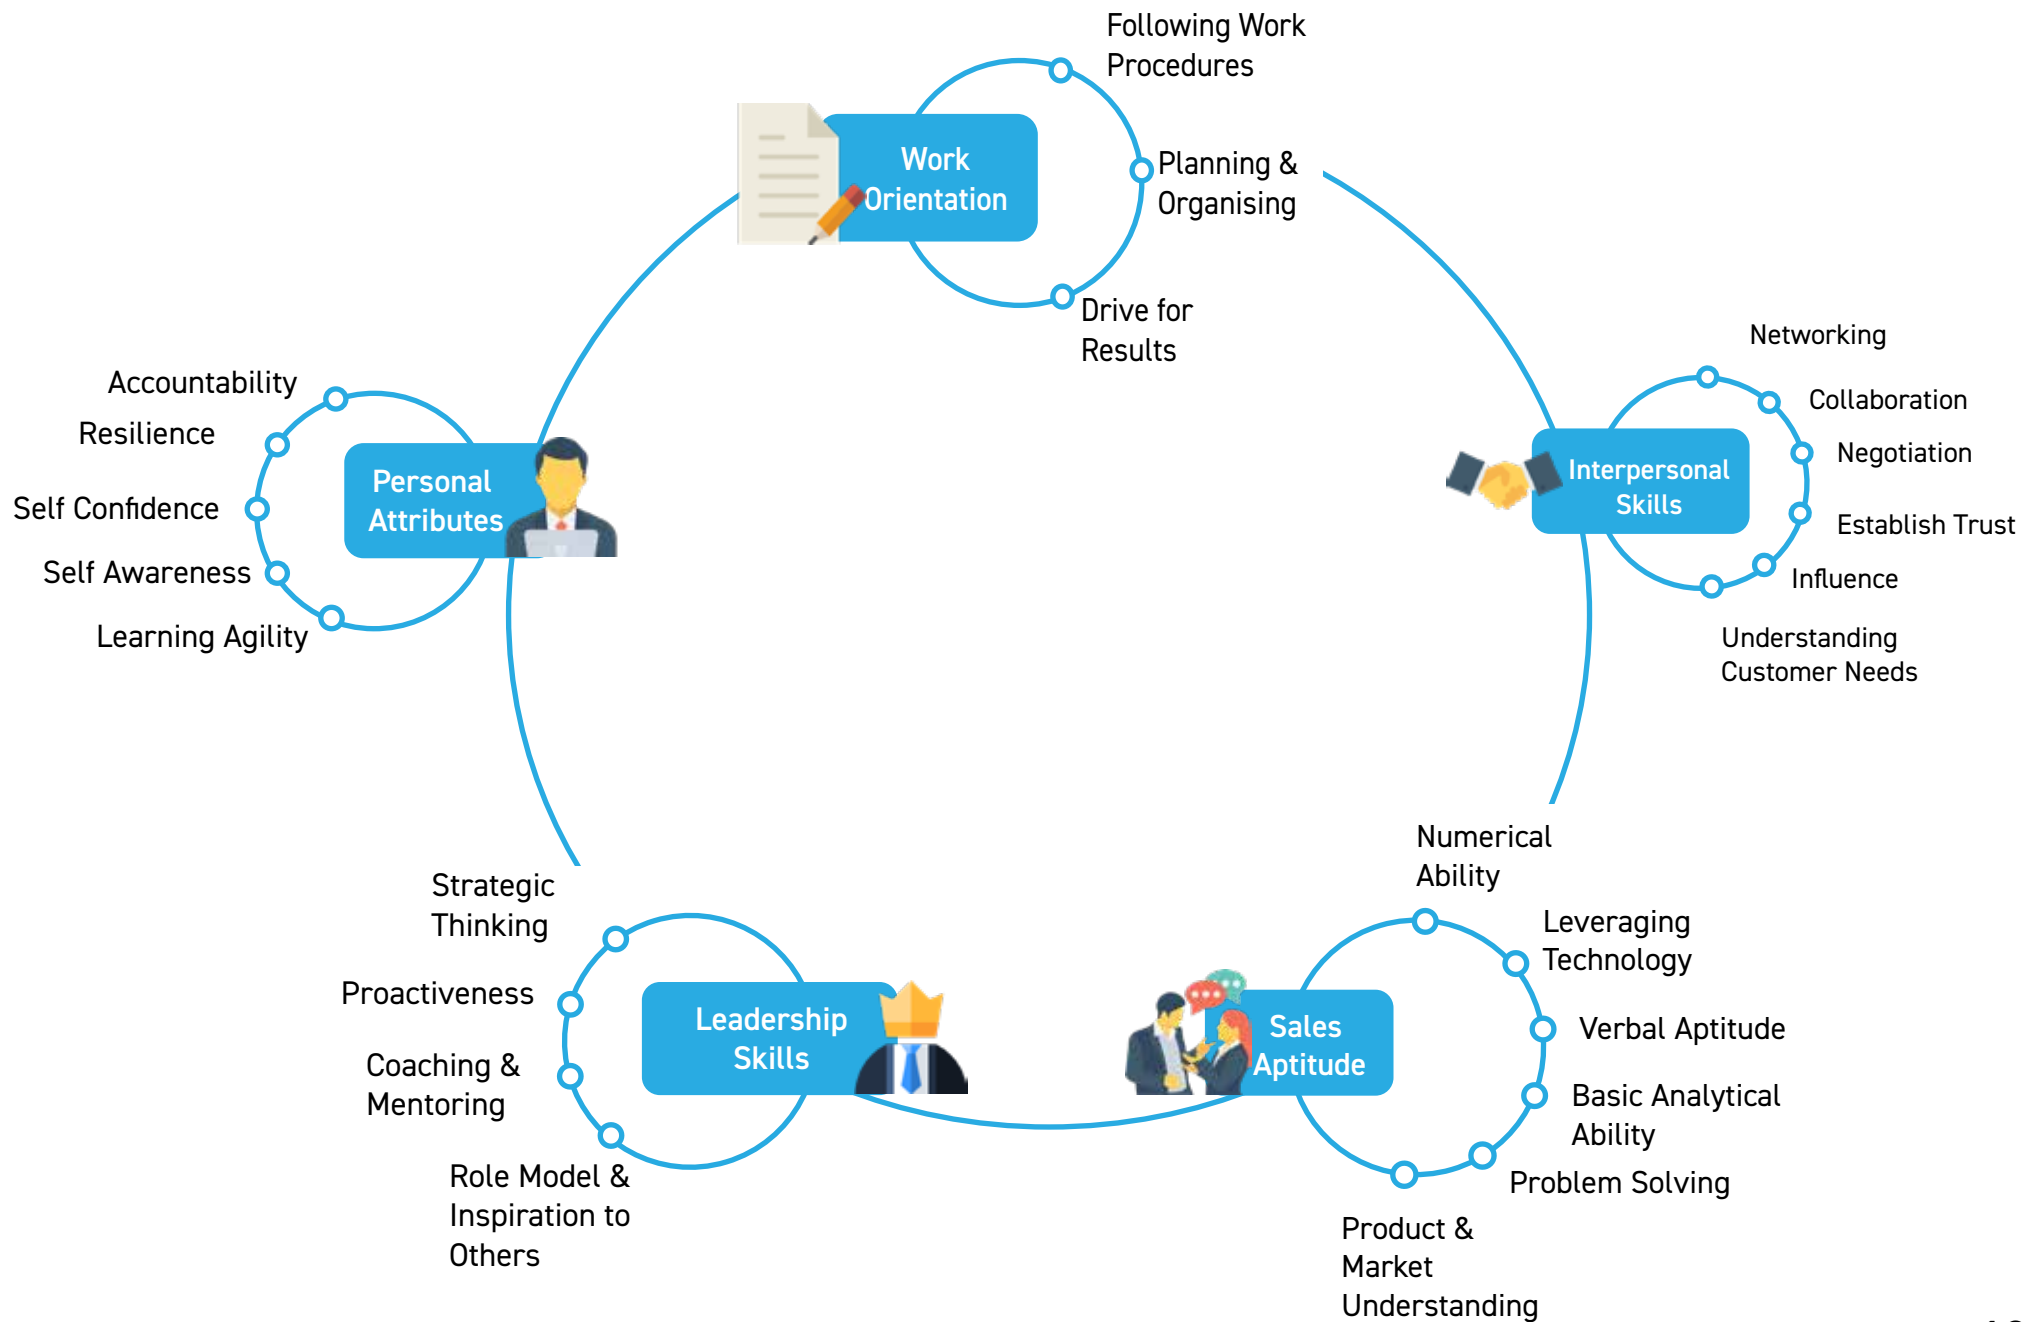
Work Orientation

Following Work Procedures

Planning & Organising

Drive for Results

Interpersonal Skills

Networking

Collaboration

Negotiation

Establish Trust

Influence

Understanding Customer Needs

Sales Aptitude

Numerical Ability

Leveraging Technology

Verbal Aptitude

Basic Analytical Ability

Problem Solving

Product & Market Understanding

Leadership Skills

Strategic Thinking

Proactiveness

Coaching & Mentoring

Role Model & Inspiration to Others

Personal Attributes

Accountability

Resilience

Self Confidence

Self Awareness

Learning Agility